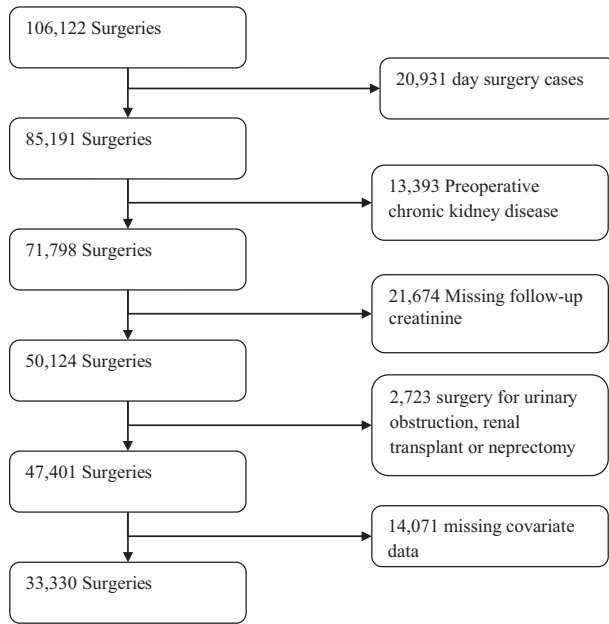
106,122 Surgeries

20,931 day surgery cases

85,191 Surgeries

13,393 Preoperative chronic kidney disease

71,798 Surgeries

21,674 Missing follow-up creatinine

50,124 Surgeries

2,723 surgery for urinary obstruction, renal transplant or neprectomy

47,401 Surgeries

14,071 missing covariate data

33,330 Surgeries